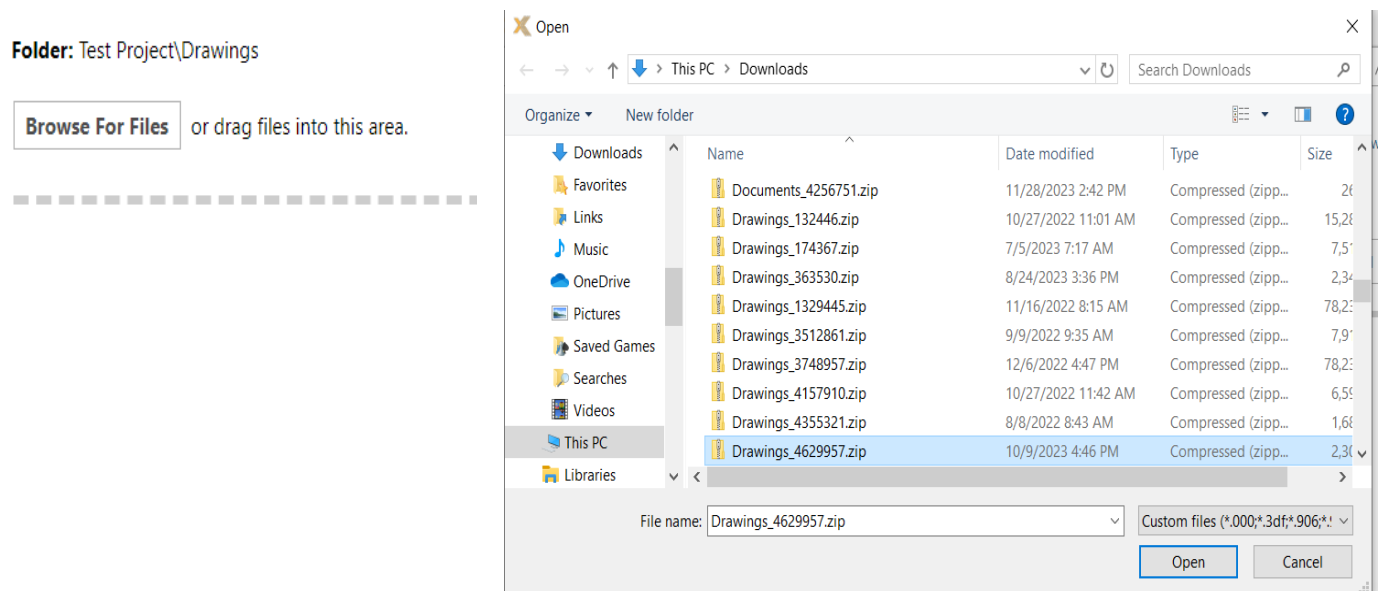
Folder: Test Project\Drawings

Browse For Files or drag files into this area.

Open

This PC > Downloads

Search Downloads

Organize ▾ New folder

Downloads
Favorites
Links
Music
OneDrive
Pictures
Saved Games
Searches
Videos
This PC
Libraries

| Name | Date modified | Type | Size |
|---|---|---|---|
| Documents_4256751.zip | 11/28/2023 2:42 PM | Compressed (zipp... | 26 |
| Drawings_132446.zip | 10/27/2022 11:01 AM | Compressed (zipp... | 15,28 |
| Drawings_174367.zip | 7/5/2023 7:17 AM | Compressed (zipp... | 7,5 |
| Drawings_363530.zip | 8/24/2023 3:36 PM | Compressed (zipp... | 2,34 |
| Drawings_1329445.zip | 11/16/2022 8:15 AM | Compressed (zipp... | 78,23 |
| Drawings_3512861.zip | 9/9/2022 9:35 AM | Compressed (zipp... | 7,9 |
| Drawings_3748957.zip | 12/6/2022 4:47 PM | Compressed (zipp... | 78,23 |
| Drawings_4157910.zip | 10/27/2022 11:42 AM | Compressed (zipp... | 6,59 |
| Drawings_4355321.zip | 8/8/2022 8:43 AM | Compressed (zipp... | 1,68 |
| Drawings_4629957.zip | 10/9/2023 4:46 PM | Compressed (zipp... | 2,30 |

File name: Drawings_4629957.zip

Custom files (*.000;*.3df;*.906;*.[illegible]

Open Cancel